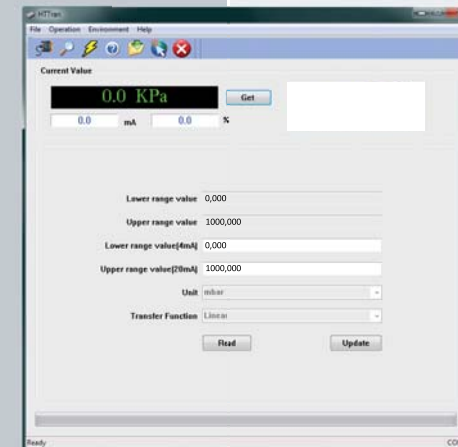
HTTrans

File Operation Environment Help

Current Value

0.0 KPa

Get

0.0 mA 0.0 %

Lower range value 0,000

Upper range value 1000,000

Lower range value[4mA] 0,000

Upper range value[20mA] 1000,000

Unit mbar

Transfer Function Linear

Read

Update

Ready

CO